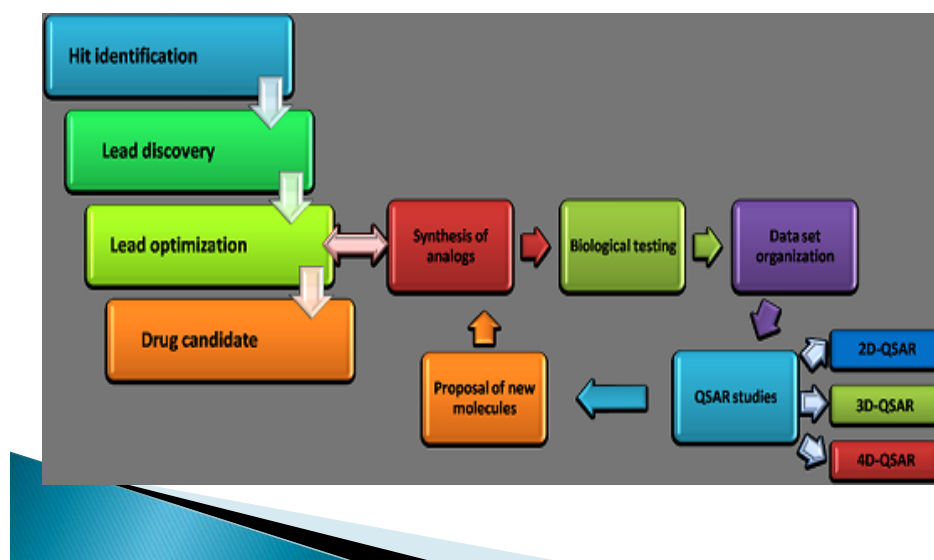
Hit identification

Lead discovery

Lead optimization

Drug candidate

Synthesis of analogs

Biological testing

Data set organization

QSAR studies

2D-QSAR

3D-QSAR

4D-QSAR

Proposal of new molecules